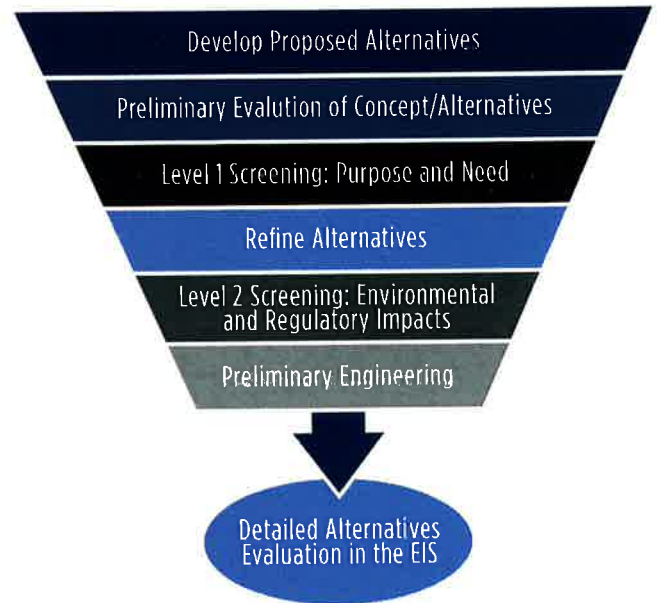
Develop Proposed Alternatives

Preliminary Evalution of Concept/Alternatives

Level 1 Screening: Purpose and Need

Refine Alternatives

Level 2 Screening: Environmental and Regulatory Impacts

Preliminary Engineering

Detailed Alternatives Evaluation in the EIS